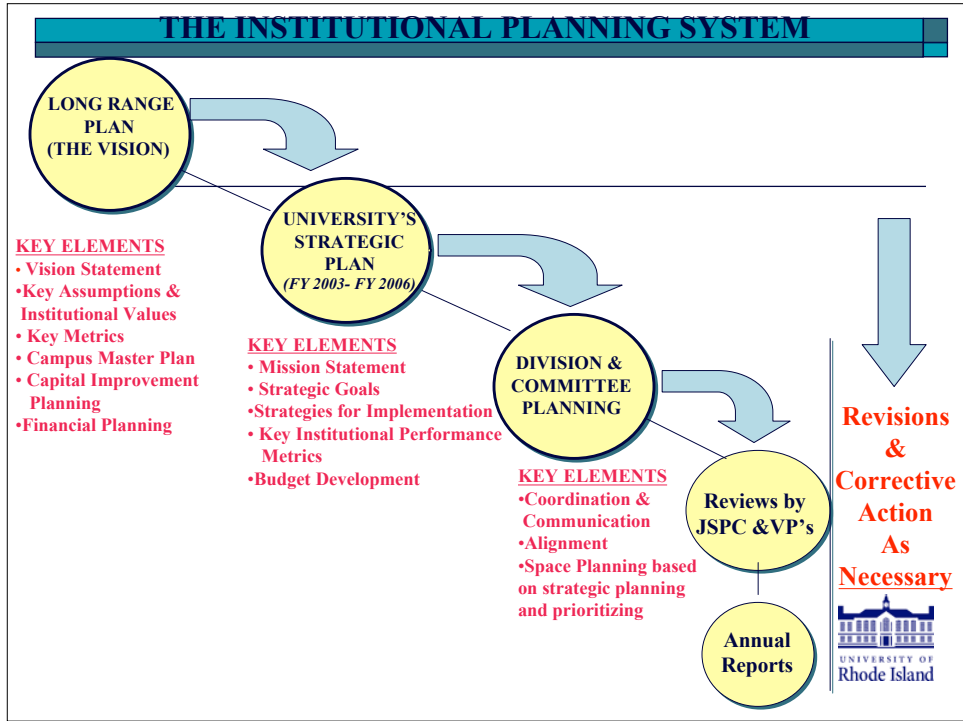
THE INSTITUTIONAL PLANNING SYSTEM

LONG RANGE PLAN (THE VISION)

KEY ELEMENTS
• Vision Statement
•Key Assumptions & Institutional Values
• Key Metrics
• Campus Master Plan
• Capital Improvement Planning
•Financial Planning

UNIVERSITY'S STRATEGIC PLAN
(FY 2003- FY 2006)

KEY ELEMENTS
• Mission Statement
• Strategic Goals
•Strategies for Implementation
• Key Institutional Performance Metrics
•Budget Development

DIVISION & COMMITTEE PLANNING

KEY ELEMENTS
•Coordination & Communication
•Alignment
•Space Planning based on strategic planning and prioritizing

Reviews by JSPC &VP's

Annual Reports

Revisions & Corrective Action As Necessary

UNIVERSITY OF
Rhode Island